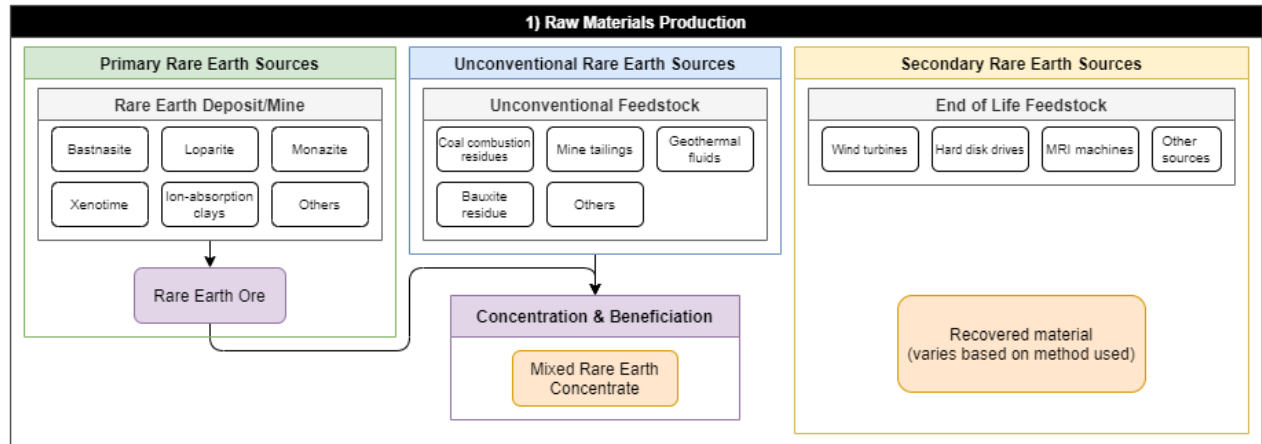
1) Raw Materials Production

Primary Rare Earth Sources

Rare Earth Deposit/Mine

Bastnasite

Loparite

Monazite

Xenotime

Ion-absorption clays

Others

Rare Earth Ore

Unconventional Rare Earth Sources

Unconventional Feedstock

Coal combustion residues

Mine tailings

Geothermal fluids

Bauxite residue

Others

Concentration & Beneficiation

Mixed Rare Earth Concentrate

Secondary Rare Earth Sources

End of Life Feedstock

Wind turbines

Hard disk drives

MRI machines

Other sources

Recovered material (varies based on method used)